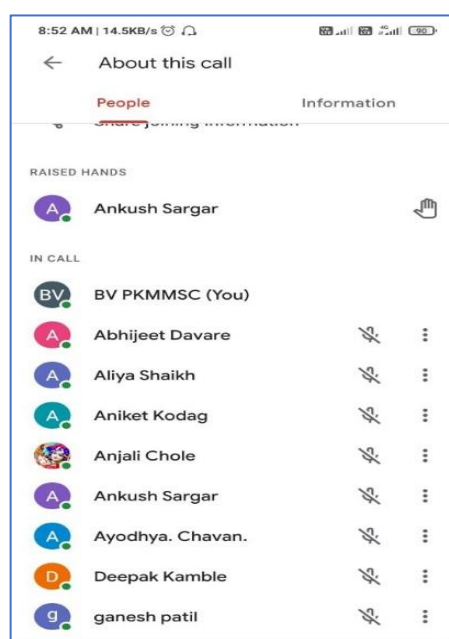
8:52 AM | 14.5KB/s

90

About this call

People

Information

Share joining information

RAISED HANDS

A

Ankush Sargar

IN CALL

BV

BV PKMMSC (You)

A

Abhijeet Davare

A

Aliya Shaikh

A

Aniket Kodag

Anjali Chole

A

Ankush Sargar

A

Ayodhya. Chavan.

D

Deepak Kamble

g

ganesh patil